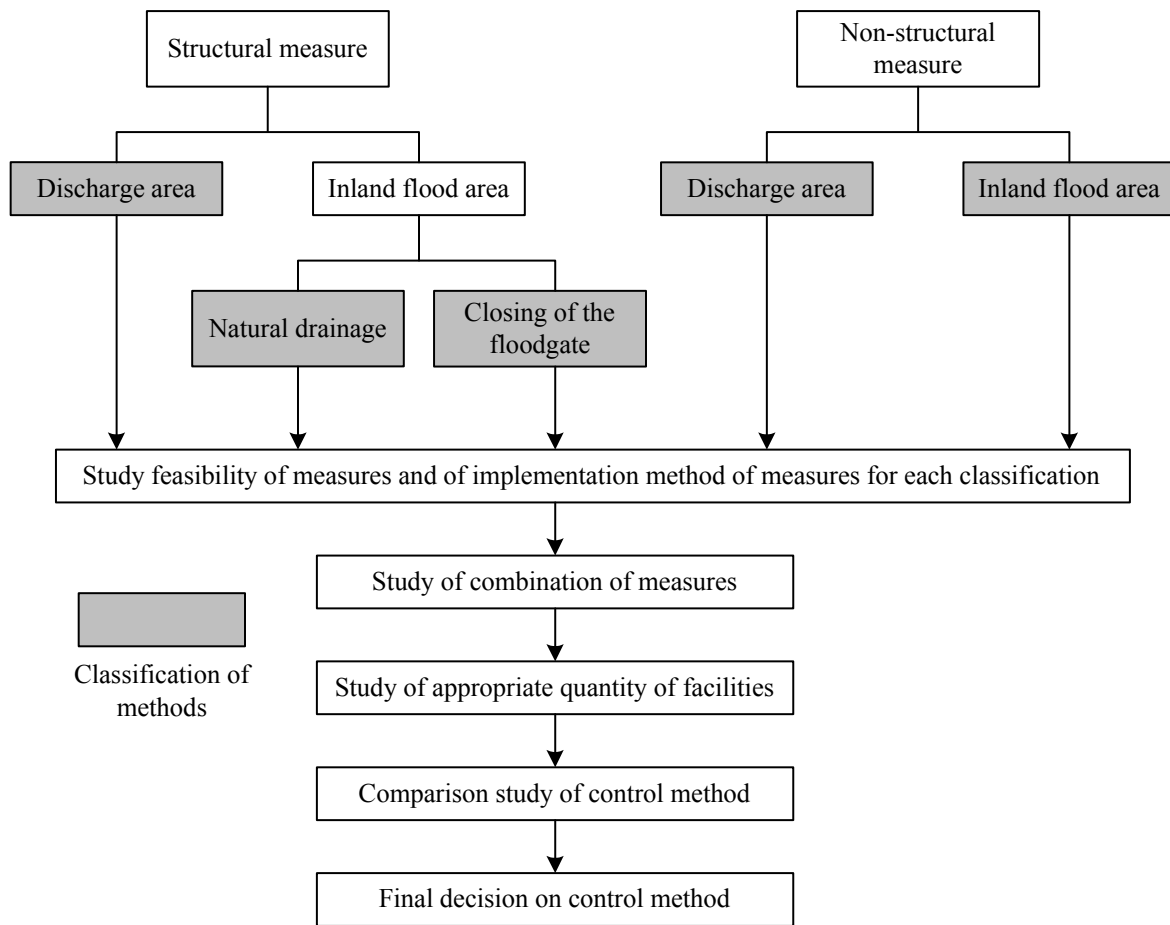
Structural measure

Non-structural measure

Discharge area

Inland flood area

Discharge area

Inland flood area

Natural drainage

Closing of the floodgate

Study feasibility of measures and of implementation method of measures for each classification

Study of combination of measures

Classification of methods

Study of appropriate quantity of facilities

Comparison study of control method

Final decision on control method